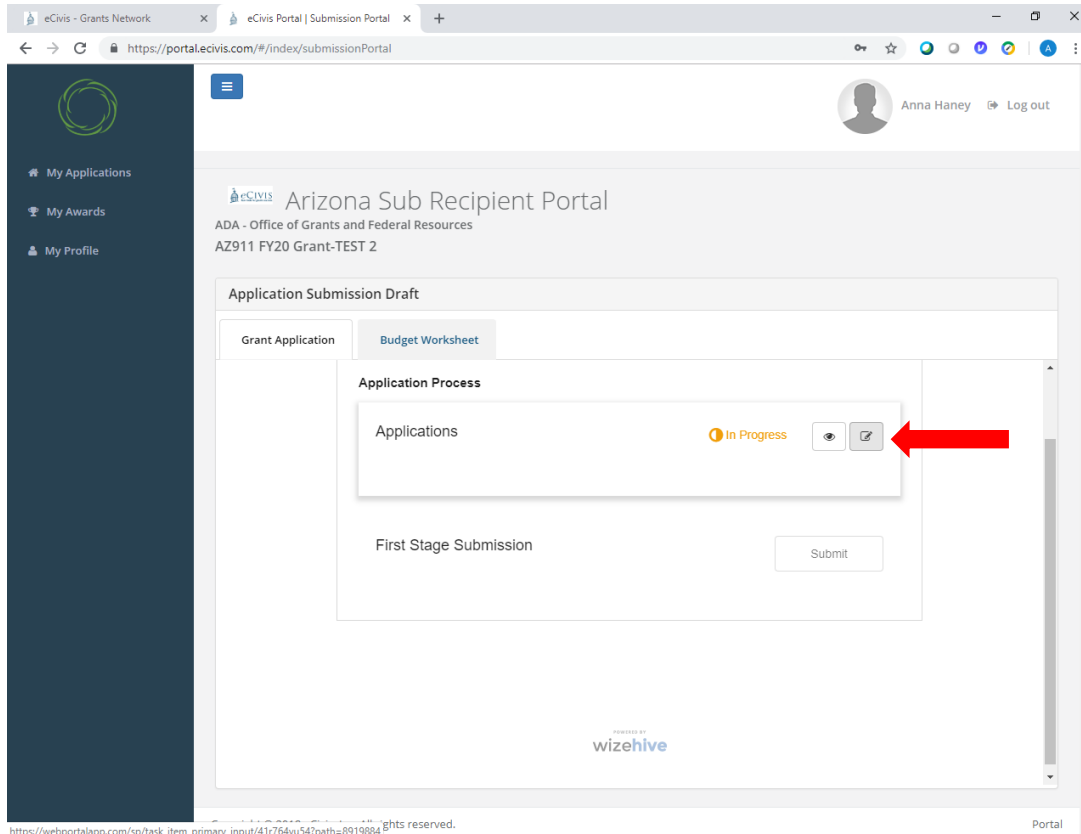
eCivis - Grants Network ×
eCivis Portal | Submission Portal ×
+

https://portal.ecivis.com/#/index/submissionPortal

A

My Applications
My Awards
My Profile

Anna Haney
Log out

eCIVIS Arizona Sub Recipient Portal
ADA - Office of Grants and Federal Resources
AZ911 FY20 Grant-TEST 2

Application Submission Draft

Grant Application
Budget Worksheet

Application Process

Applications
In Progress

First Stage Submission
Submit

POWERED BY
wizehive

https://webportalapp.com/sp/task_item_primary_input/41r764vu54?path=8919884 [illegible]ghts reserved.
Portal